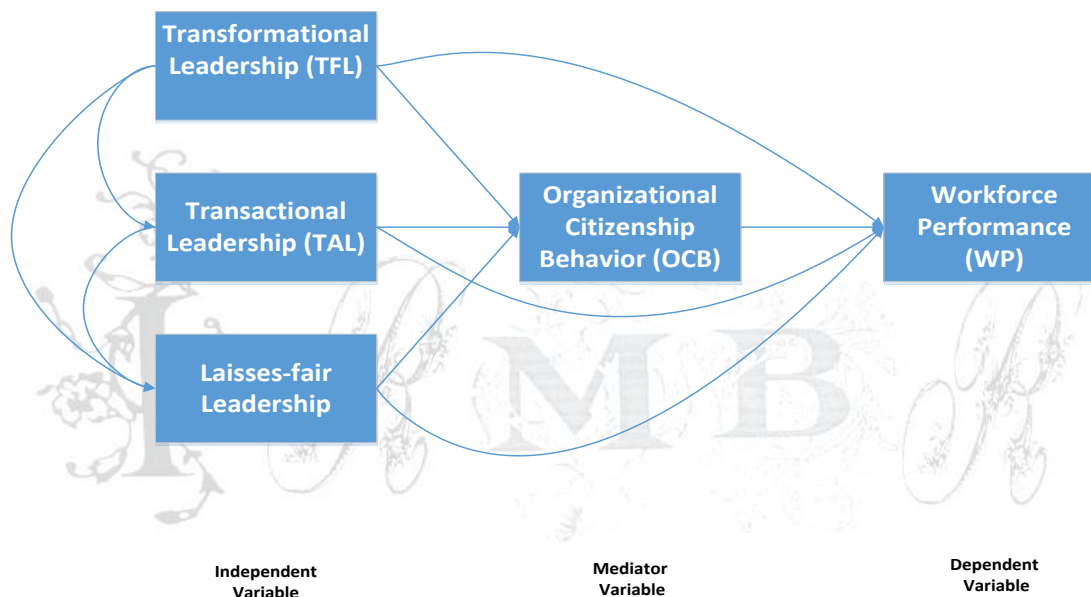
Transformational Leadership (TFL)

Transactional Leadership (TAL)

Laisses-fair Leadership

Organizational Citizenship Behavior (OCB)

Workforce Performance (WP)

IMB

Independent Variable

Mediator Variable

Dependent Variable